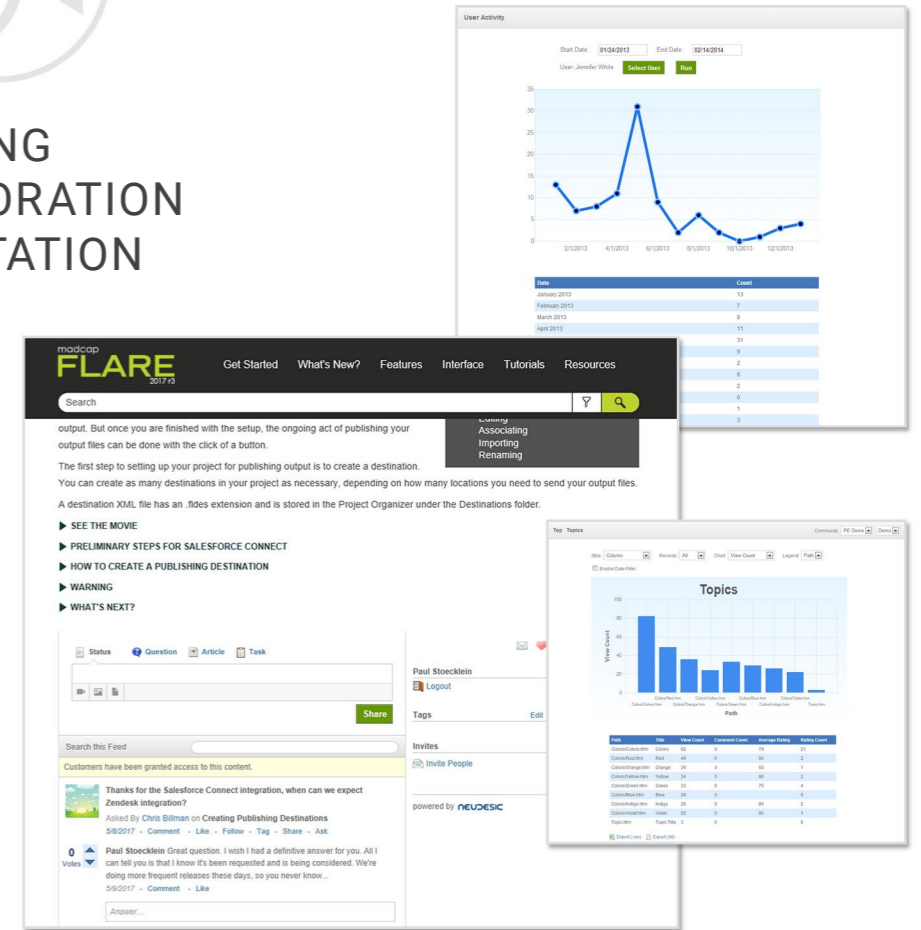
NG
ORATION
TATION

User Activity

Start Date: 01/24/2013 End Date: 02/14/2014

User: Jennifer White Select User Run

35
30
25
20
15
10
5
0

2/1/2013 4/1/2013 6/1/2013 8/1/2013 10/1/2013 12/1/2013

| Date | Count |
|---|---|
| January 2013 | 13 |
| February 2013 | 7 |
| March 2013 | 8 |
| April 2013 | 11 |
| | 31 |
| | 9 |
| | 2 |
| | 6 |
| | 2 |
| | 0 |
| | 1 |
| | 3 |

madcap
FLARE
2017 r3

Get Started What's New? Features Interface Tutorials Resources

Search

Editing
Associating
Importing
Renaming

output. But once you are finished with the setup, the ongoing act of publishing your output files can be done with the click of a button.

The first step to setting up your project for publishing output is to create a destination. You can create as many destinations in your project as necessary, depending on how many locations you need to send your output files.

A destination XML file has an .fldes extension and is stored in the Project Organizer under the Destinations folder.

▶ SEE THE MOVIE
▶ PRELIMINARY STEPS FOR SALESFORCE CONNECT
▶ HOW TO CREATE A PUBLISHING DESTINATION
▶ WARNING
▶ WHAT'S NEXT?

Status Question Article Task

Share

Search this Feed

Customers have been granted access to this content.

Thanks for the Salesforce Connect integration, when can we expect Zendesk integration?
Asked By Chris Billman on Creating Publishing Destinations
5/8/2017 - Comment - Like - Follow - Tag - Share - Ask

0
Votes

Paul Stoecklein Great question. I wish I had a definitive answer for you. All I can tell you is that I know it's been requested and is being considered. We're doing more frequent releases these days, so you never know...
5/9/2017 - Comment - Like

Answer...

Paul Stoecklein
Logout

Tags Edit

Invites

Invite People

powered by NEUDESIC

Top Topics

Community: PE Demo Demo

Style: Column Records: All Chart: View Count Legend: Path

Enable Date Filter

Topics

100
80
60
40
20
0

View Count

Colors/Red.htm Colors/Yellow.htm Colors/Blue.htm Colors/Violet.htm
Colors/Colors.htm Colors/Orange.htm Colors/Green.htm Colors/Indigo.htm Topic.htm

Path

| Path | Title | View Count | Comment Count | Average Rating | Rating Count |
|---|---|---|---|---|---|
| Colors/Colors.htm | Colors | 82 | 0 | 79 | 21 |
| Colors/Red.htm | Red | 48 | 0 | 80 | 2 |
| Colors/Orange.htm | Orange | 36 | 0 | 60 | 1 |
| Colors/Yellow.htm | Yellow | 24 | 0 | 90 | 2 |
| Colors/Green.htm | Green | 33 | 0 | 75 | 4 |
| Colors/Blue.htm | Blue | 29 | 0 | | 0 |
| Colors/Indigo.htm | Indigo | 26 | 0 | 80 | 2 |
| Colors/Violet.htm | Violet | 22 | 0 | 80 | 1 |
| Topic.htm | Topic Title | 3 | 0 | | 0 |

Export (.xls) Export (.txt)